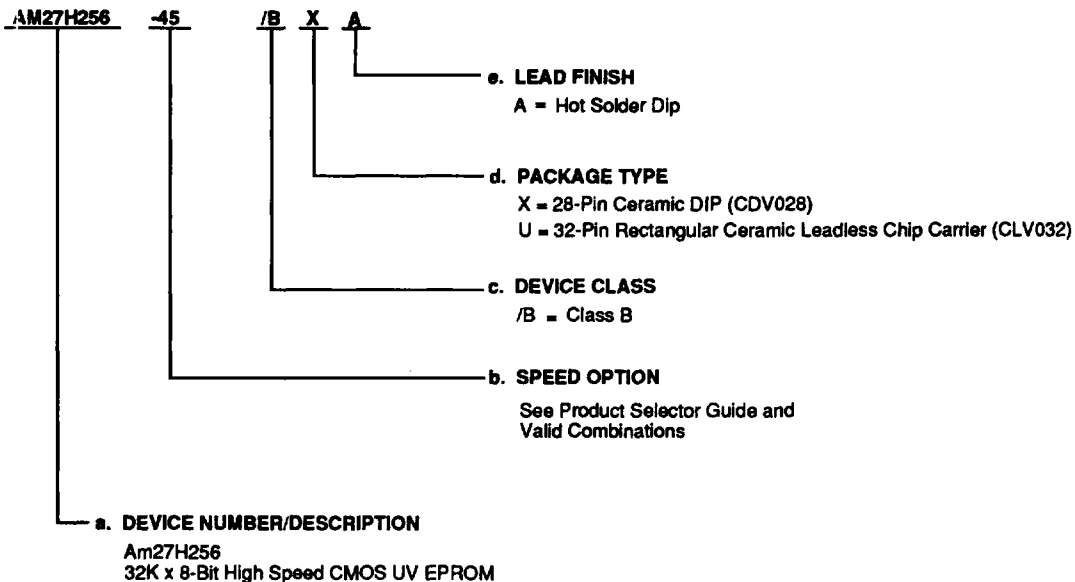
AM27H256 -45 /B X A

e. LEAD FINISH
A = Hot Solder Dip

d. PACKAGE TYPE
X = 28-Pin Ceramic DIP (CDV028)
U = 32-Pin Rectangular Ceramic Leadless Chip Carrier (CLV032)

c. DEVICE CLASS
/B = Class B

b. SPEED OPTION
See Product Selector Guide and Valid Combinations

a. DEVICE NUMBER/DESCRIPTION
Am27H256
32K x 8-Bit High Speed CMOS UV EPROM